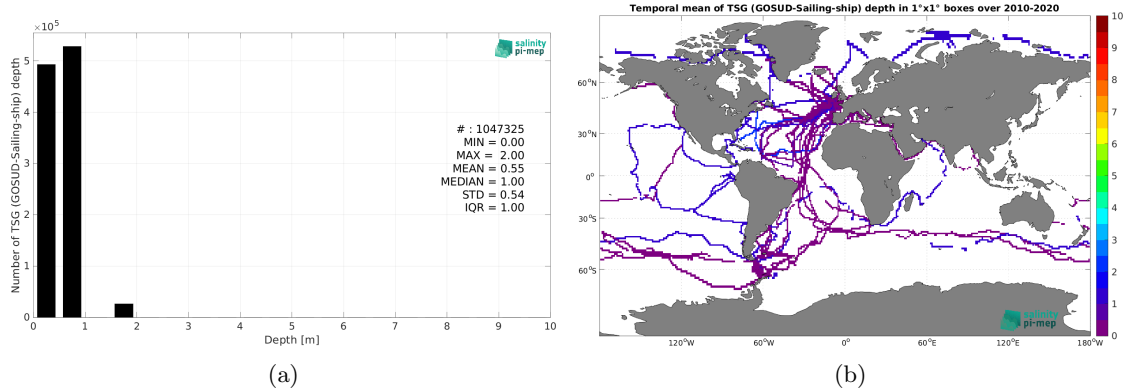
$\times 10^5$

salinity pi-mep

Number of TSG (GOSUD-Sailing-ship) depth

5
4
3
2
1
0

0 1 2 3 4 5 6 7 8 9 10

Depth [m]

# : 1047325
MIN = 0.00
MAX = 2.00
MEAN = 0.55
MEDIAN = 1.00
STD = 0.54
IQR = 1.00

(a)

Temporal mean of TSG (GOSUD-Sailing-ship) depth in 1°x1° boxes over 2010-2020

60°N
30°N
0°
30°S
60°S

120°W 60°W 0° 60°E 120°E 180°W

10
9
8
7
6
5
4
3
2
1
0

salinity pi-mep

(b)